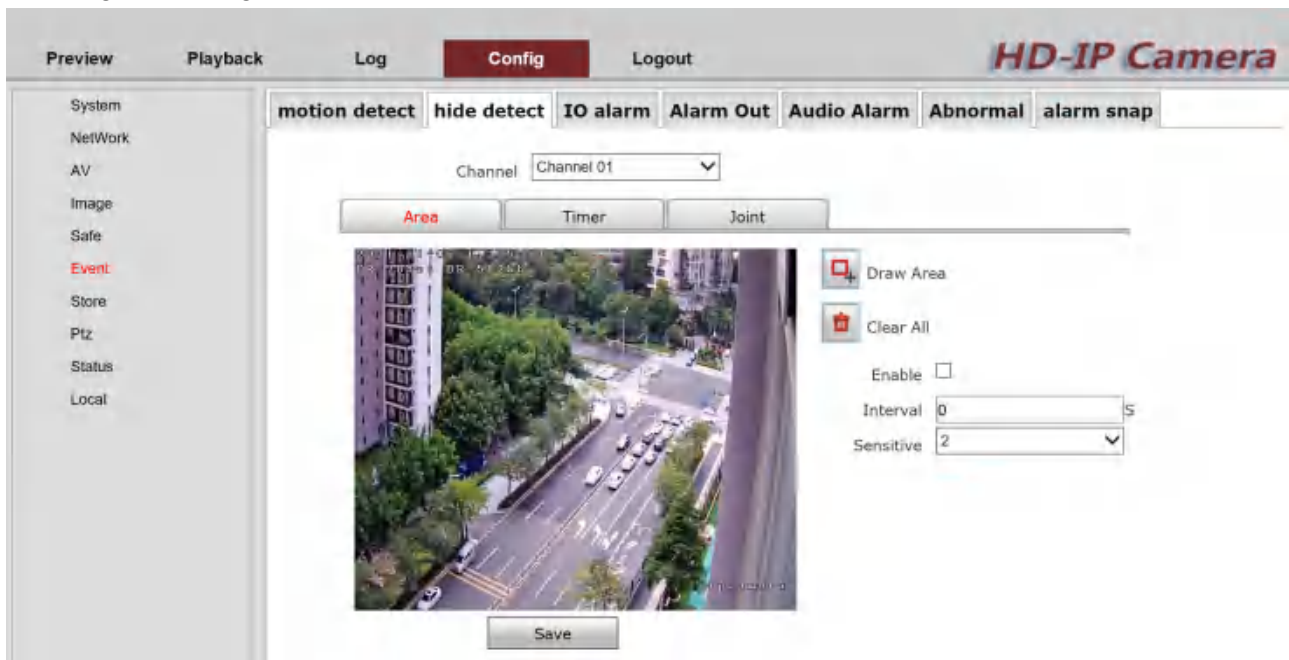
Preview Playback Log Config Logout HD-IP Camera

System
NetWork
AV
Image
Safe
Event
Store
Ptz
Status
Local

motion detect hide detect IO alarm Alarm Out Audio Alarm Abnormal alarm snap

Channel Channel 01

Area Timer Joint

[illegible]

Draw Area
Clear All
Enable
Interval 0 S
Sensitive 2

Save